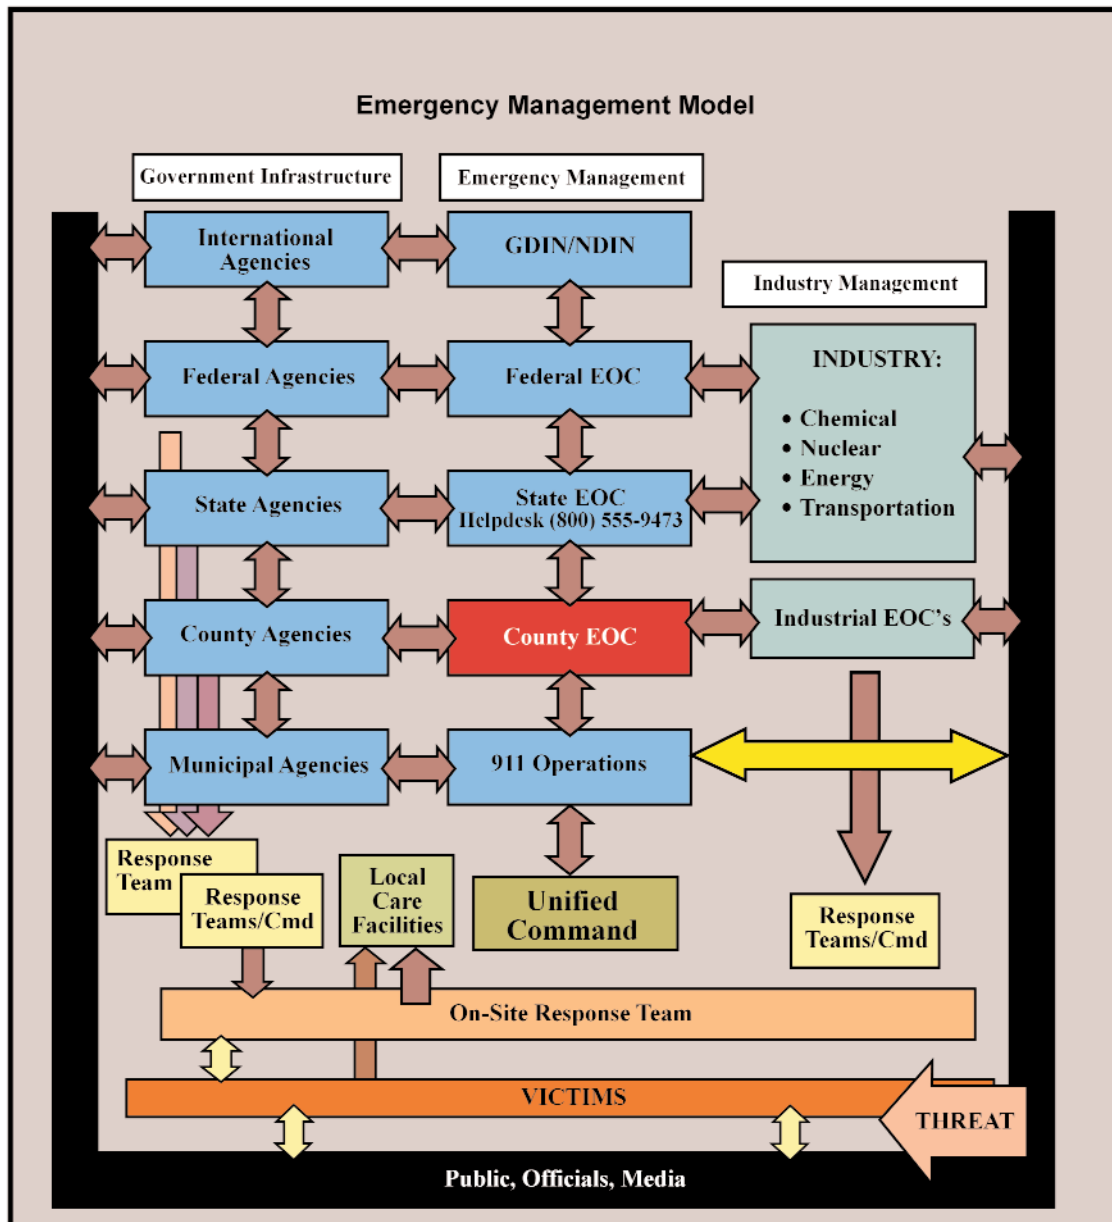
Emergency Management Model

Government Infrastructure

Emergency Management

International Agencies

GDIN/NDIN

Industry Management

Federal Agencies

Federal EOC

INDUSTRY:
• Chemical
• Nuclear
• Energy
• Transportation

State Agencies

State EOC
Helpdesk (800) 555-9473

County Agencies

County EOC

Industrial EOC's

Municipal Agencies

911 Operations

Response Team

Response Teams/Cmd

Local Care Facilities

Unified Command

Response Teams/Cmd

On-Site Response Team

VICTIMS

THREAT

Public, Officials, Media